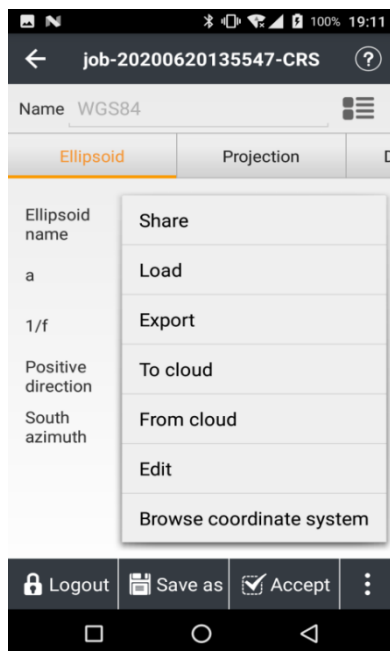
100% 19:11
job-20200620135547-CRS
Name WGS84
Ellipsoid
Projection
D
Ellipsoid name
a
1/f
Positive direction
South azimuth
Share
Load
Export
To cloud
From cloud
Edit
Browse coordinate system
Logout
Save as
Accept